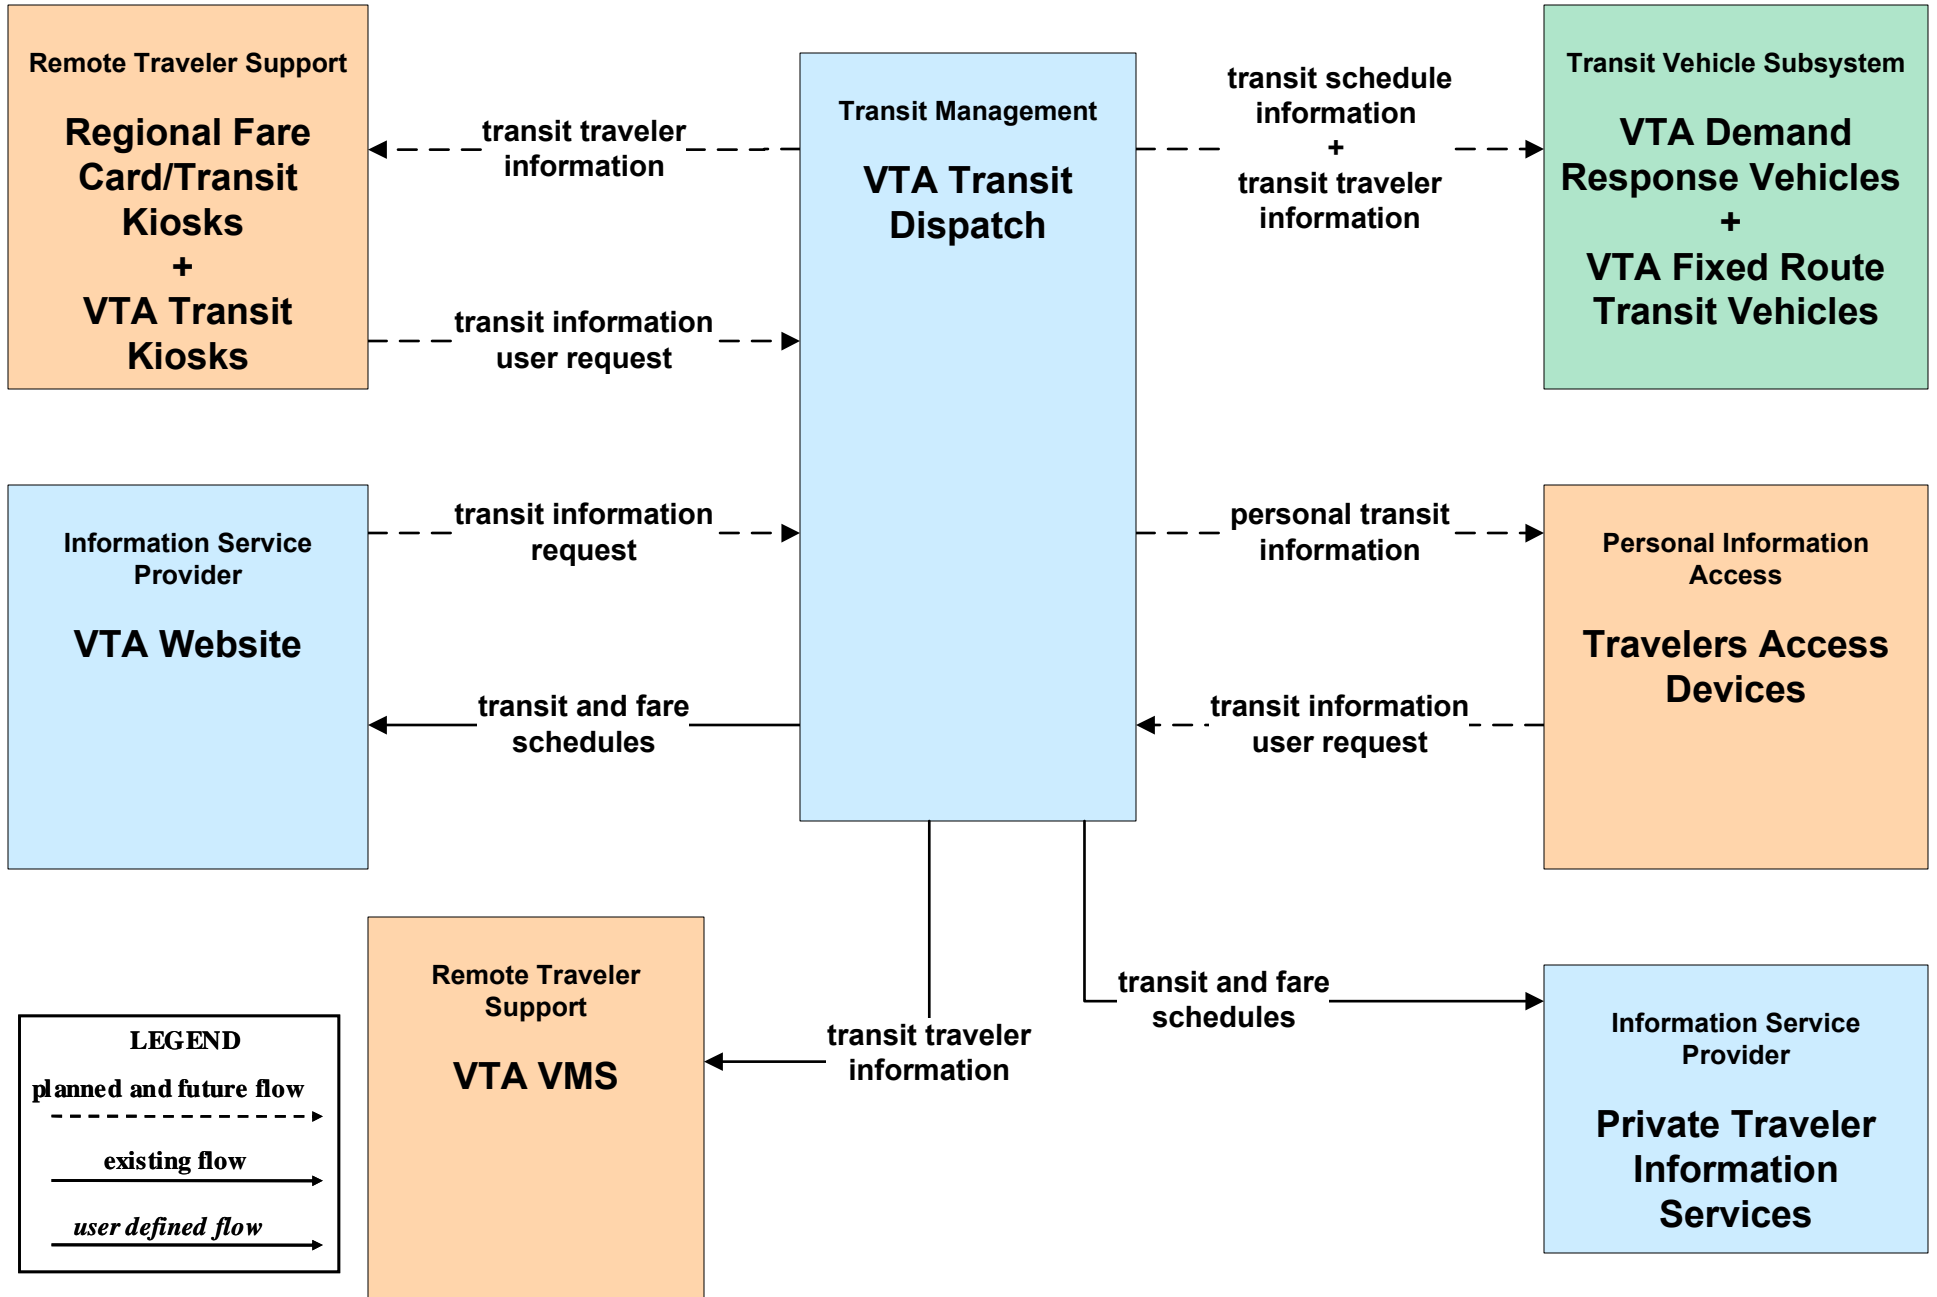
Remote Traveler Support

Regional Fare Card/Transit Kiosks
+
VTA Transit Kiosks

transit traveler information

transit information user request

Transit Management

VTA Transit Dispatch

transit schedule information
+
transit traveler information

Transit Vehicle Subsystem

VTA Demand Response Vehicles
+
VTA Fixed Route Transit Vehicles

Information Service Provider

VTA Website

transit information request

transit and fare schedules

personal transit information

transit information user request

Personal Information Access

Travelers Access Devices

LEGEND
planned and future flow
existing flow
user defined flow

Remote Traveler Support

VTA VMS

transit traveler information

transit and fare schedules

Information Service Provider

Private Traveler Information Services